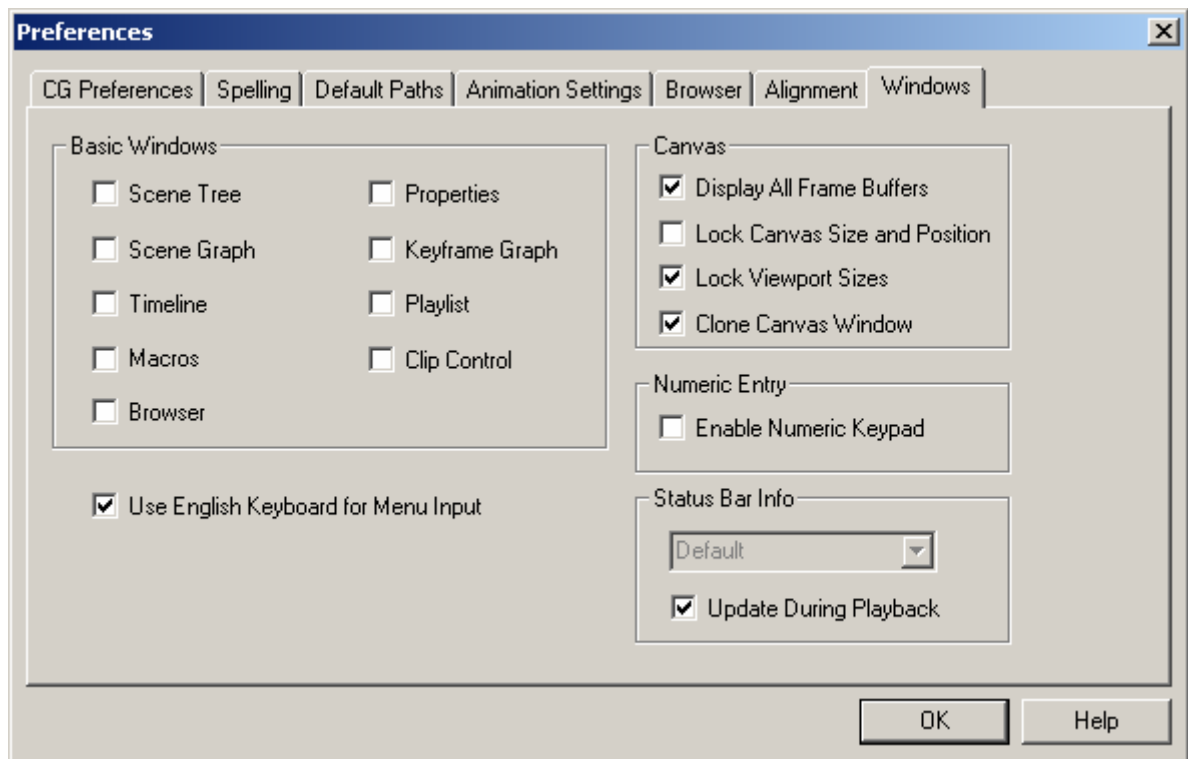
Preferences

CG Preferences | Spelling | Default Paths | Animation Settings | Browser | Alignment | Windows

Basic Windows

Scene Tree

Properties

Scene Graph

Keyframe Graph

Timeline

Playlist

Macros

Clip Control

Browser

Use English Keyboard for Menu Input

Canvas

Display All Frame Buffers

Lock Canvas Size and Position

Lock Viewport Sizes

Clone Canvas Window

Numeric Entry

Enable Numeric Keypad

Status Bar Info

Default

Update During Playback

OK

Help